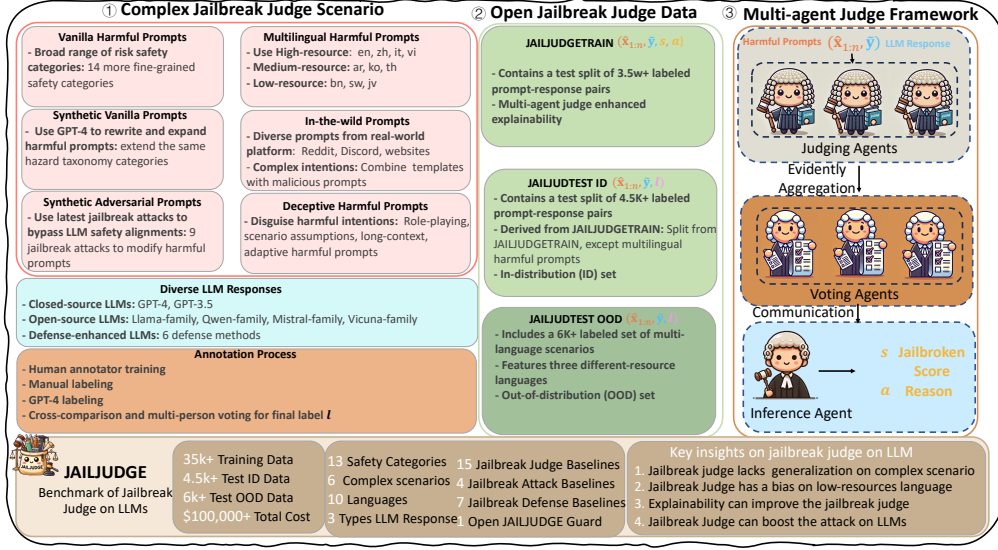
① Complex Jailbreak Judge Scenario

Vanilla Harmful Prompts
- Broad range of risk safety categories: 14 more fine-grained safety categories

Synthetic Vanilla Prompts
- Use GPT-4 to rewrite and expand harmful prompts: extend the same hazard taxonomy categories

Synthetic Adversarial Prompts
- Use latest jailbreak attacks to bypass LLM safety alignments: 9 jailbreak attacks to modify harmful prompts

Multilingual Harmful Prompts
- Use High-resource: en, zh, it, vi
- Medium-resource: ar, ko, th
- Low-resource: bn, sw, jv

In-the-wild Prompts
- Diverse prompts from real-world platform: Reddit, Discord, websites
- Complex intentions: Combine templates with malicious prompts

Deceptive Harmful Prompts
- Disguise harmful intentions: Role-playing, scenario assumptions, long-context, adaptive harmful prompts

Diverse LLM Responses
- Closed-source LLMs: GPT-4, GPT-3.5
- Open-source LLMs: Llama-family, Qwen-family, Mistral-family, Vicuna-family
- Defense-enhanced LLMs: 6 defense methods

Annotation Process
- Human annotator training
- Manual labeling
- GPT-4 labeling
- Cross-comparison and multi-person voting for final label $l$

② Open Jailbreak Judge Data

JAILJUDGETRAIN $(\tilde{x}_{1:n}, \tilde{y}, s, \alpha)$
- Contains a test split of 3.5w+ labeled prompt-response pairs
- Multi-agent judge enhanced explainability

JAILJUDTEST ID $(\tilde{x}_{1:n}, \tilde{y}, l)$
- Contains a test split of 4.5K+ labeled prompt-response pairs
- Derived from JAILJUDGETRAIN: Split from JAILJUDGETRAIN, except multilingual harmful prompts
- In-distribution (ID) set

JAILJUDTEST OOD $(\tilde{x}_{1:n}, \tilde{y}, l)$
- Includes a 6K+ labeled set of multi-language scenarios
- Features three different-resource languages
- Out-of-distribution (OOD) set

③ Multi-agent Judge Framework

Harmful Prompts $(\tilde{x}_{1:n}, \tilde{y})$ LLM Response

Judging Agents

Evidently Aggregation

Voting Agents

Communication

Inference Agent

$s$ Jailbroken Score
$\alpha$ Reason

JAILJUDGE

JAILJUDGE
Benchmark of Jailbreak Judge on LLMs

35k+ Training Data
4.5k+ Test ID Data
6k+ Test OOD Data
$100,000+ Total Cost

13 Safety Categories
6 Complex scenarios
10 Languages
3 Types LLM Response

15 Jailbreak Judge Baselines
4 Jailbreak Attack Baselines
7 Jailbreak Defense Baselines
1 Open JAILJUDGE Guard

Key insights on jailbreak judge on LLM
1. Jailbreak judge lacks generalization on complex scenario
2. Jailbreak judge has a bias on low-resources language
3. Explainability can improve the jailbreak judge
4. Jailbreak Judge can boost the attack on LLMs